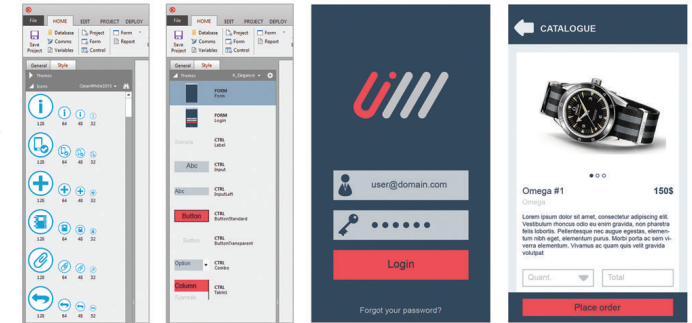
File HOME EDIT PROJECT DEPLOY

Save Project Database Comms Variables Project Form Control Form Report

General Style

Themes

Icons ClearWhite2015

128 64 48 32

128 64 48 32

128 64 48 32

128 64 48 32

128 64 48 32

128 64 48 32

File HOME EDIT PROJECT DEPLOY

Save Project Database Comms Variables Project Form Control Form Report

General Style

Themes 6_Elegance

FORM Form

FORM Login

Sample CTRL Label

Abc CTRL Input

Abc CTRL InputLeft

Button CTRL ButtonStandard

Button CTRL ButtonTransparent

Option CTRL Combo

Column CTRL Tablet

user@domain.com

••••••

Login

Forgot your password?

CATALOGUE

Omega #1 150$

Omega

Lorem ipsum dolor sit amet, consectetur adipiscing elit. Vestibulum rhoncus odio id enim gravida, non pharetra felis lobortis. Pellentesque nec augue egestas, elementum nibh eget, elementum purus. Morbi porta ac sem vitae elementum. Vivamus ac quam quis tortor gravida volutpat

Quant. Total

Place order